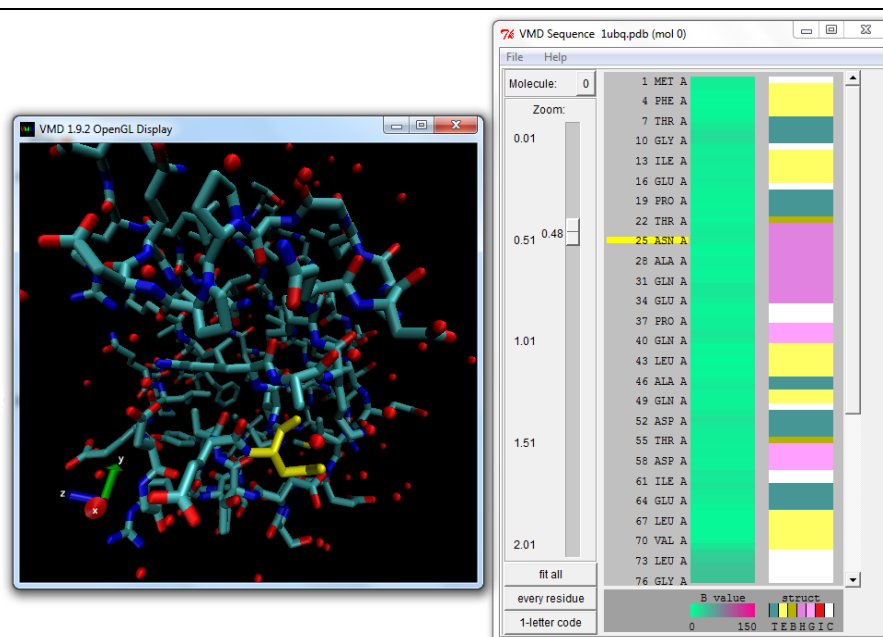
VMD 1.9.2 OpenGL Display

y
z
x

VMD Sequence 1ubq.pdb (mol 0)

File Help

Molecule: 0

Zoom:

0.01

0.51 0.48

1.01

1.51

2.01

fit all

every residue

1-letter code

1 MET A
4 PHE A
7 THR A
10 GLY A
13 ILE A
16 GLU A
19 PRO A
22 THR A
25 ASN A
28 ALA A
31 GLN A
34 GLU A
37 PRO A
40 GLN A
43 LEU A
46 ALA A
49 GLN A
52 ASP A
55 THR A
58 ASP A
61 ILE A
64 GLU A
67 LEU A
70 VAL A
73 LEU A
76 GLY A

B value
0 150

struct
T E B H G I C